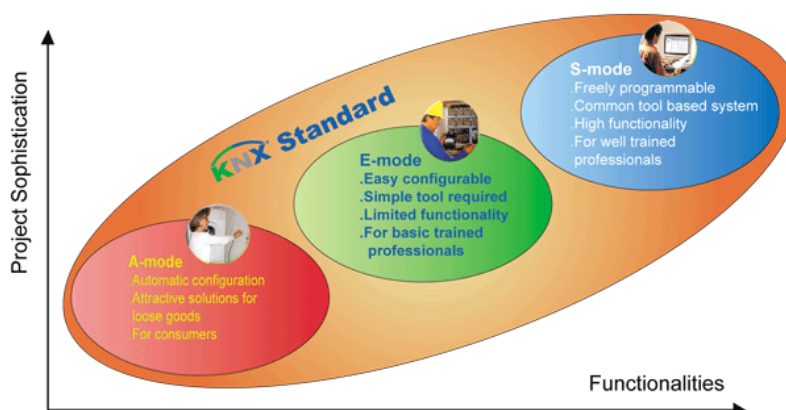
Project Sophistication

KNX Standard

S-mode
.Freely programmable
.Common tool based system
.High functionality
.For well trained professionals

E-mode
.Easy configurable
.Simple tool required
.Limited functionality
.For basic trained professionals

A-mode
Automatic configuration
Attractive solutions for loose goods
For consumers

Functionalities